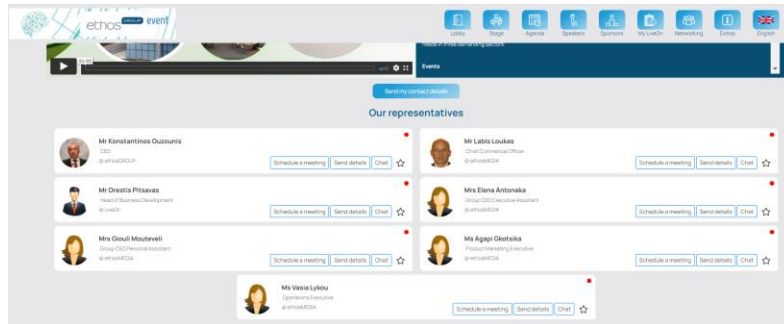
ethos GROUP event

Lobby Stage Agenda Speakers Sponsors My LiveOn Networking Extras English

Events

Send my contact details

Our representatives

Mr Konstantinos Ouzounis
CEO
@ ethosGROUP
Schedule a meeting Send details Chat

Mr Labis Loukas
Chief Commercial Officer
@ ethosMEDIA
Schedule a meeting Send details Chat

Mr Orestis Pitsavas
Head of Business Development
@ LiveOn
Schedule a meeting Send details Chat

Mrs Elena Antonaka
Group CEO Executive Assistant
@ ethosMEDIA
Schedule a meeting Send details Chat

Mrs Giouli Mouteveli
Group CEO Personal Assistant
@ ethosMEDIA
Schedule a meeting Send details Chat

Ms Agapi Gkotsika
Product Marketing Executive
@ ethosMEDIA
Schedule a meeting Send details Chat

Ms Vasia Lykou
Operations Executive
@ ethosMEDIA
Schedule a meeting Send details Chat